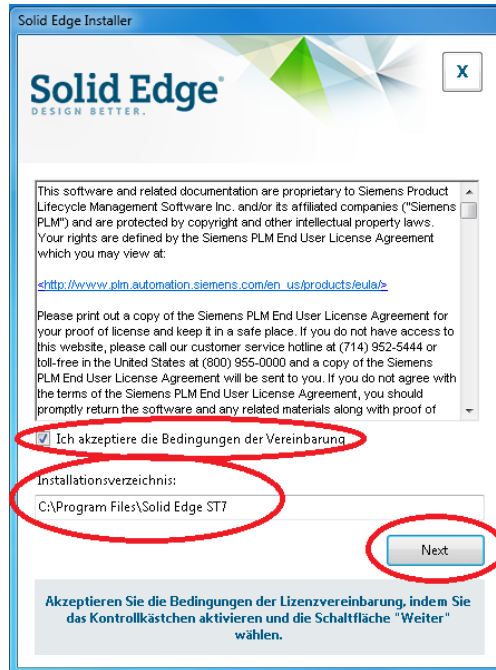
Solid Edge Installer

Solid Edge
DESIGN BETTER.

X

This software and related documentation are proprietary to Siemens Product Lifecycle Management Software Inc. and/or its affiliated companies ("Siemens PLM") and are protected by copyright and other intellectual property laws. Your rights are defined by the Siemens PLM End User License Agreement which you may view at:

<http://www.plm.automation.siemens.com/en_us/products/eula/>

Please print out a copy of the Siemens PLM End User License Agreement for your proof of license and keep it in a safe place. If you do not have access to this website, please call our customer service hotline at (714) 952-5444 or toll-free in the United States at (800) 955-0000 and a copy of the Siemens PLM End User License Agreement will be sent to you. If you do not agree with the terms of the Siemens PLM End User License Agreement, you should promptly return the software and any related materials along with proof of

Ich akzeptiere die Bedingungen der Vereinbarung

Installationsverzeichnis:

C:\Program Files\Solid Edge ST7

Next

Akzeptieren Sie die Bedingungen der Lizenzvereinbarung, indem Sie das Kontrollkästchen aktivieren und die Schaltfläche "Weiter" wählen.